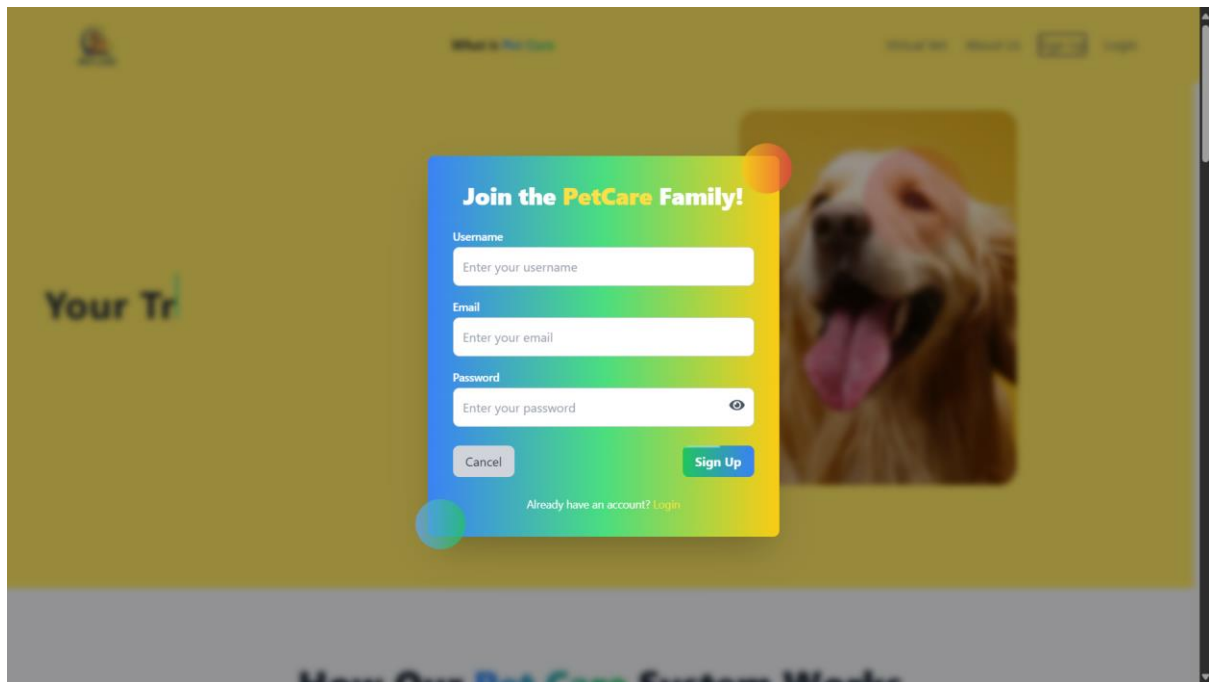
What is Pet Care

Virtual Vet About Us Sign Up Login

Your Tr

Join the PetCare Family!

Username

Enter your username

Email

Enter your email

Password

Enter your password

Cancel

Sign Up

Already have an account? Login

How Our Pet Care System Works